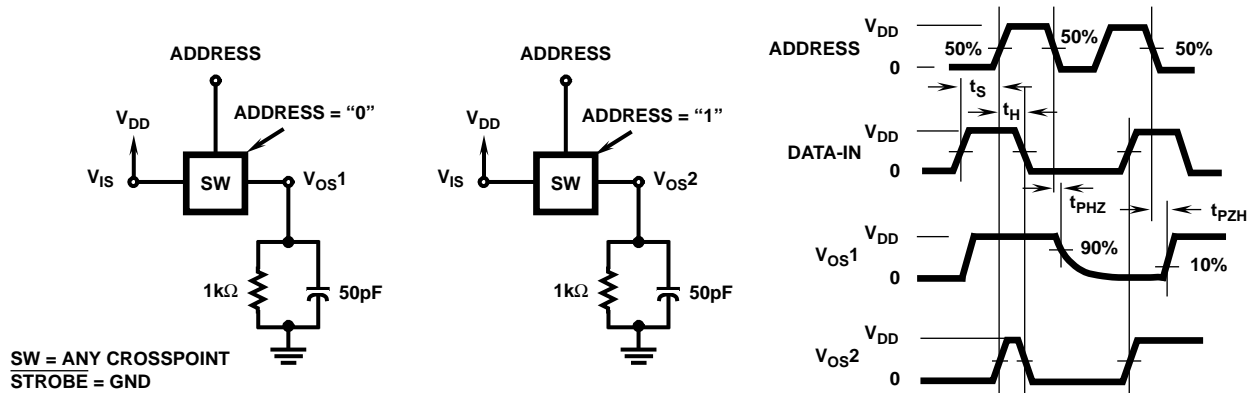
ADDRESS

ADDRESS = "0"

$V_{DD}$

$V_{IS}$

SW

$V_{OS}1$

$1k\Omega$

50pF

ADDRESS

ADDRESS = "1"

$V_{DD}$

$V_{IS}$

SW

$V_{OS}2$

$1k\Omega$

50pF

SW = ANY CROSSPOINT
$\overline{STROBE}$ = GND

ADDRESS

$V_{DD}$

0

50%

50%

50%

$t_S$

$t_H$

DATA-IN

$V_{DD}$

0

$t_{PHZ}$

$t_{PZH}$

$V_{OS}1$

$V_{DD}$

0

90%

10%

$V_{OS}2$

$V_{DD}$

0